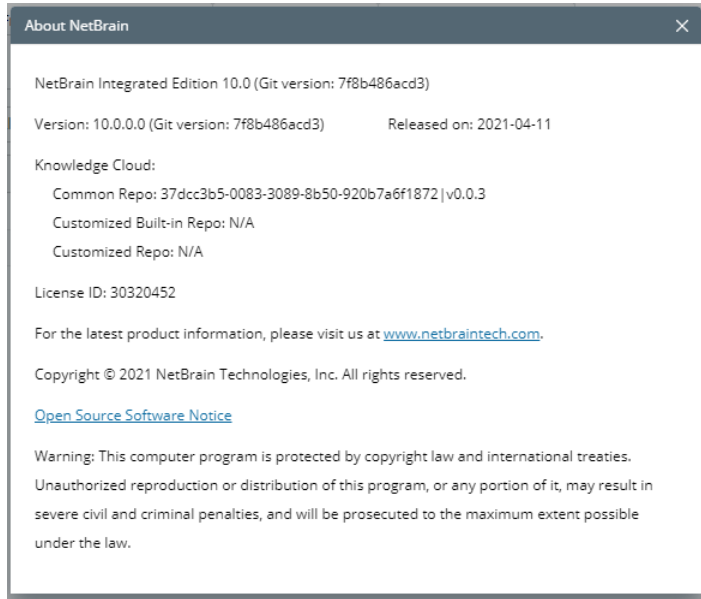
About NetBrain ×

NetBrain Integrated Edition 10.0 (Git version: 7f8b486acd3)

Version: 10.0.0.0 (Git version: 7f8b486acd3) Released on: 2021-04-11

Knowledge Cloud:

Common Repo: 37dcc3b5-0083-3089-8b50-920b7a6f1872|v0.0.3

Customized Built-in Repo: N/A

Customized Repo: N/A

License ID: 30320452

For the latest product information, please visit us at www.netbraintech.com.

Copyright © 2021 NetBrain Technologies, Inc. All rights reserved.

Open Source Software Notice

Warning: This computer program is protected by copyright law and international treaties. Unauthorized reproduction or distribution of this program, or any portion of it, may result in severe civil and criminal penalties, and will be prosecuted to the maximum extent possible under the law.